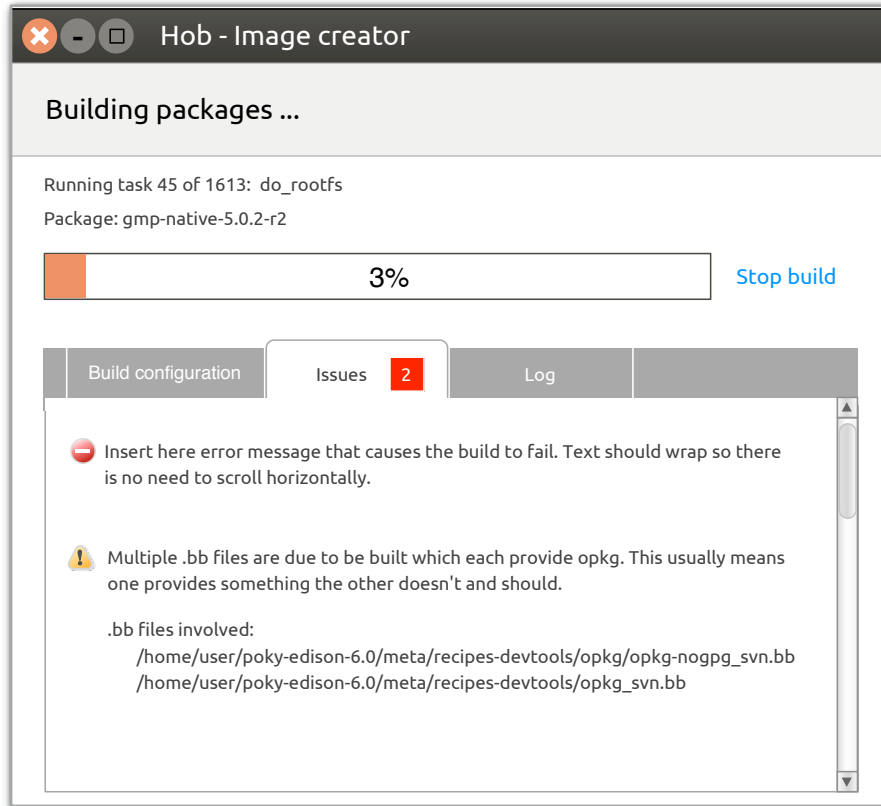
Hob - Image creator

Building packages ...

Running task 45 of 1613: do_rootfs

Package: gmp-native-5.0.2-r2

3%

Stop build

Build configuration | Issues 2 | Log

Insert here error message that causes the build to fail. Text should wrap so there is no need to scroll horizontally.

Multiple .bb files are due to be built which each provide opkg. This usually means one provides something the other doesn't and should.

.bb files involved:
/home/user/poky-edison-6.0/meta/recipes-devtools/opkg/opkg-nogpg_svn.bb
/home/user/poky-edison-6.0/meta/recipes-devtools/opkg/opkg_svn.bb